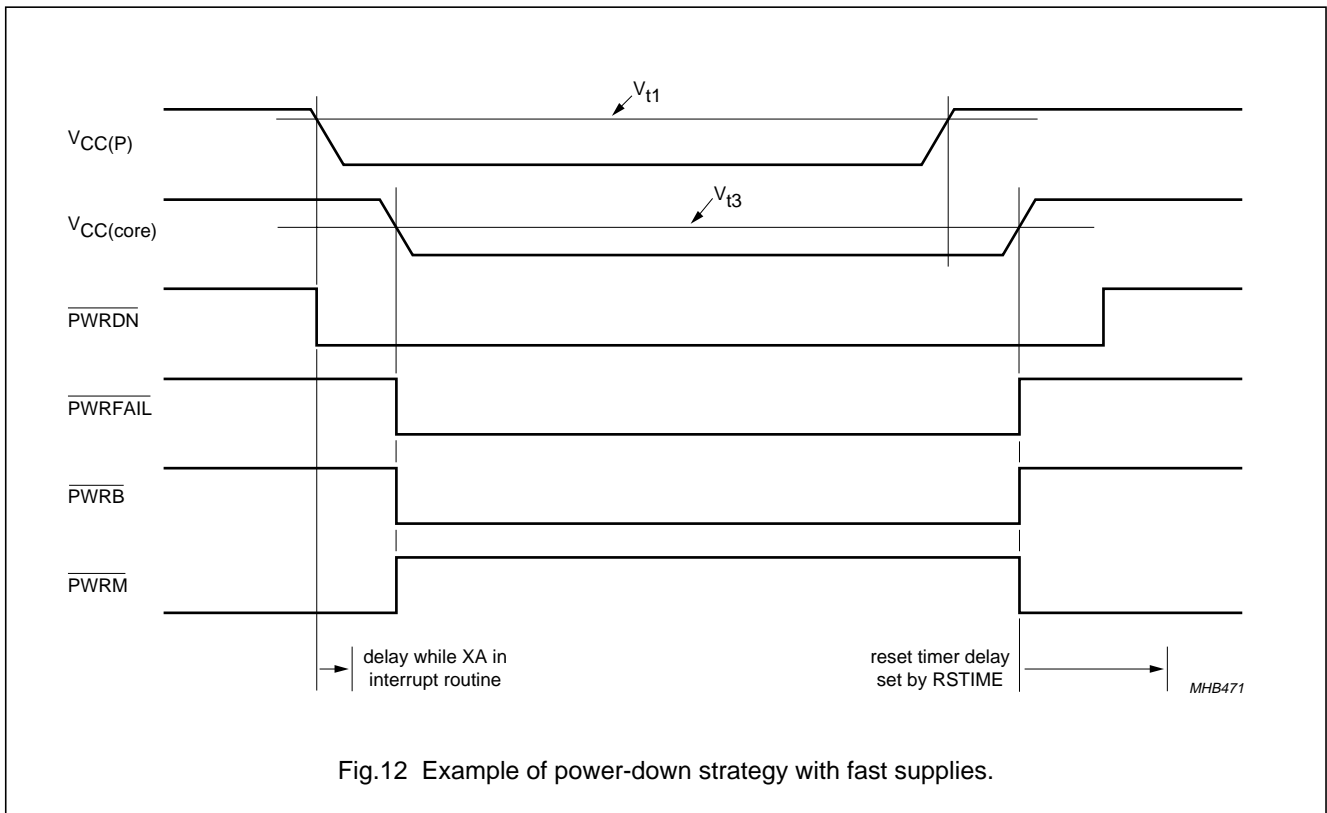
$V_{t1}$

$V_{CC(P)}$

$V_{t3}$

$V_{CC(core)}$

$\overline{PWRDN}$

$\overline{PWRFAIL}$

$\overline{PWRB}$

$\overline{PWRM}$

delay while XA in interrupt routine

reset timer delay set by RSTIME

MHB471

Fig.12 Example of power-down strategy with fast supplies.